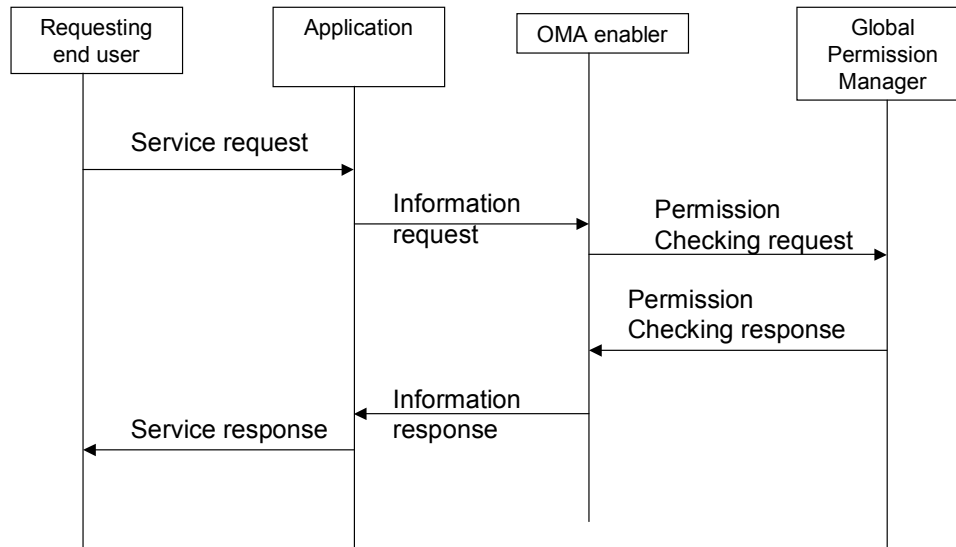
Requesting end user

Application

OMA enabler

Global Permission Manager

Service request

Information request

Permission Checking request

Permission Checking response

Information response

Service response